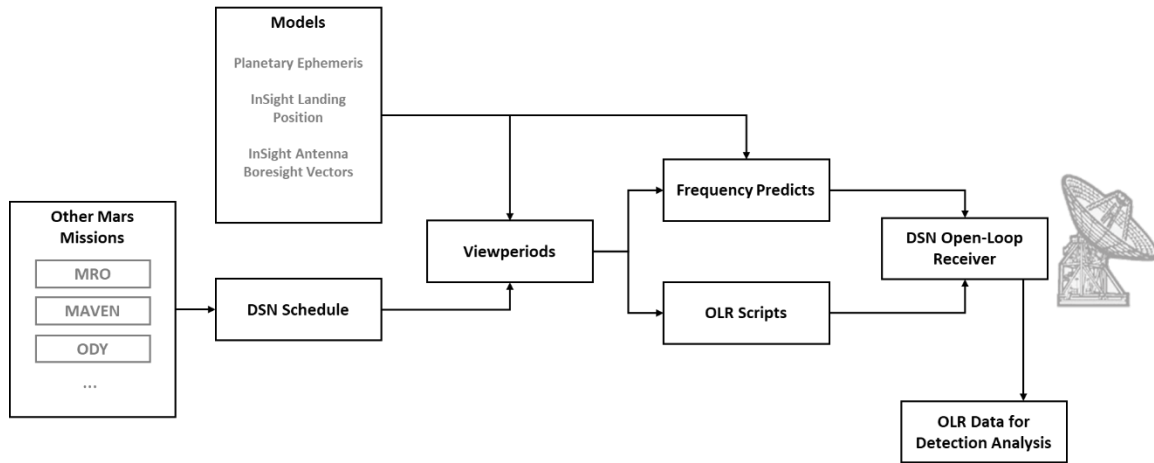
Models

Planetary Ephemeris

InSight Landing Position

InSight Antenna Boresight Vectors

Other Mars Missions

MRO

MAVEN

ODY

...

DSN Schedule

Viewperiods

Frequency Predicts

OLR Scripts

DSN Open-Loop Receiver

OLR Data for Detection Analysis